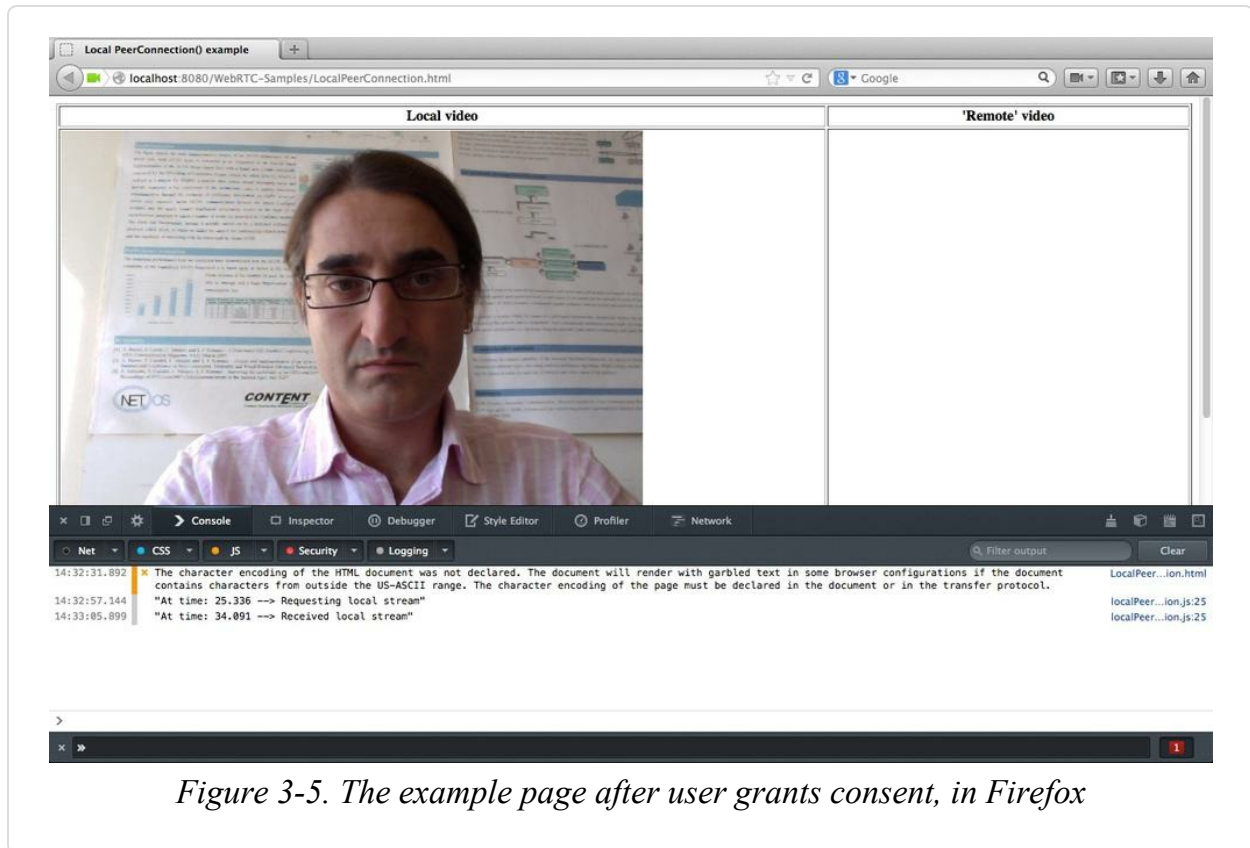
Local PeerConnection() example

localhost:8080/WebRTC-Samples/LocalPeerConnection.html

Google

| Local video | 'Remote' video |
|---|---|

NETCS CONTENT

Console Inspector Debugger Style Editor Profiler Network

Net CSS JS Security Logging Filter output Clear

14:32:31.892 The character encoding of the HTML document was not declared. The document will render with garbled text in some browser configurations if the document contains characters from outside the US-ASCII range. The character encoding of the page must be declared in the document or in the transfer protocol. LocalPeer...ion.html

14:32:57.144 "At time: 25.336 --> Requesting local stream" localPeer...ion.js:25

14:33:05.899 "At time: 34.091 --> Received local stream" localPeer...ion.js:25

>

1

Figure 3-5. The example page after user grants consent, in Firefox